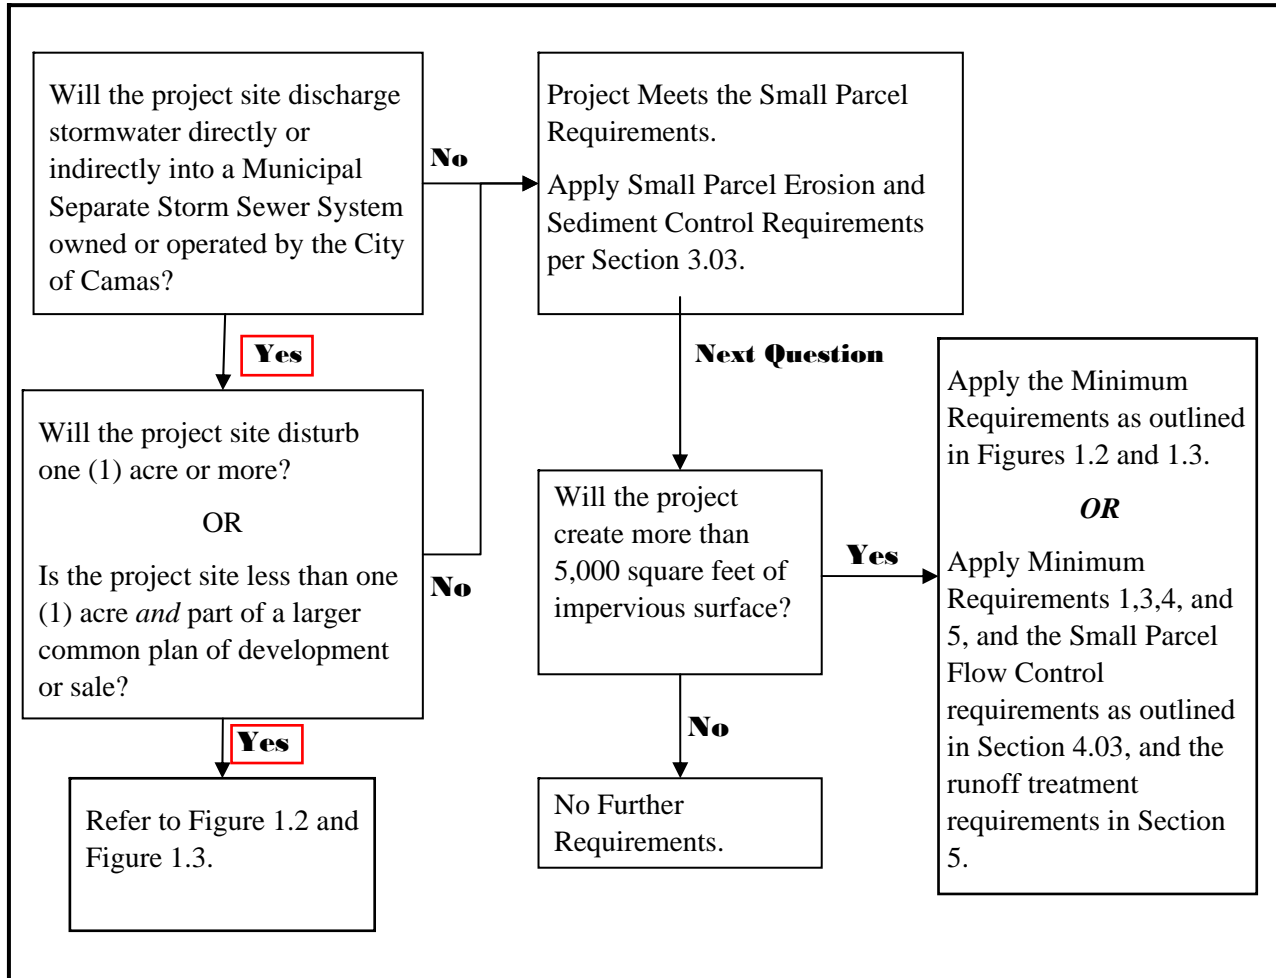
Will the project site discharge stormwater directly or indirectly into a Municipal Separate Storm Sewer System owned or operated by the City of Camas?

No

Project Meets the Small Parcel Requirements.

Apply Small Parcel Erosion and Sediment Control Requirements per Section 3.03.

Yes

Next Question

Will the project site disturb one (1) acre or more?

OR

Is the project site less than one (1) acre *and* part of a larger common plan of development or sale?

No

Will the project create more than 5,000 square feet of impervious surface?

Yes

Apply the Minimum Requirements as outlined in Figures 1.2 and 1.3.

*OR*

Apply Minimum Requirements 1,3,4, and 5, and the Small Parcel Flow Control requirements as outlined in Section 4.03, and the runoff treatment requirements in Section 5.

Yes

Refer to Figure 1.2 and Figure 1.3.

No

No Further Requirements.